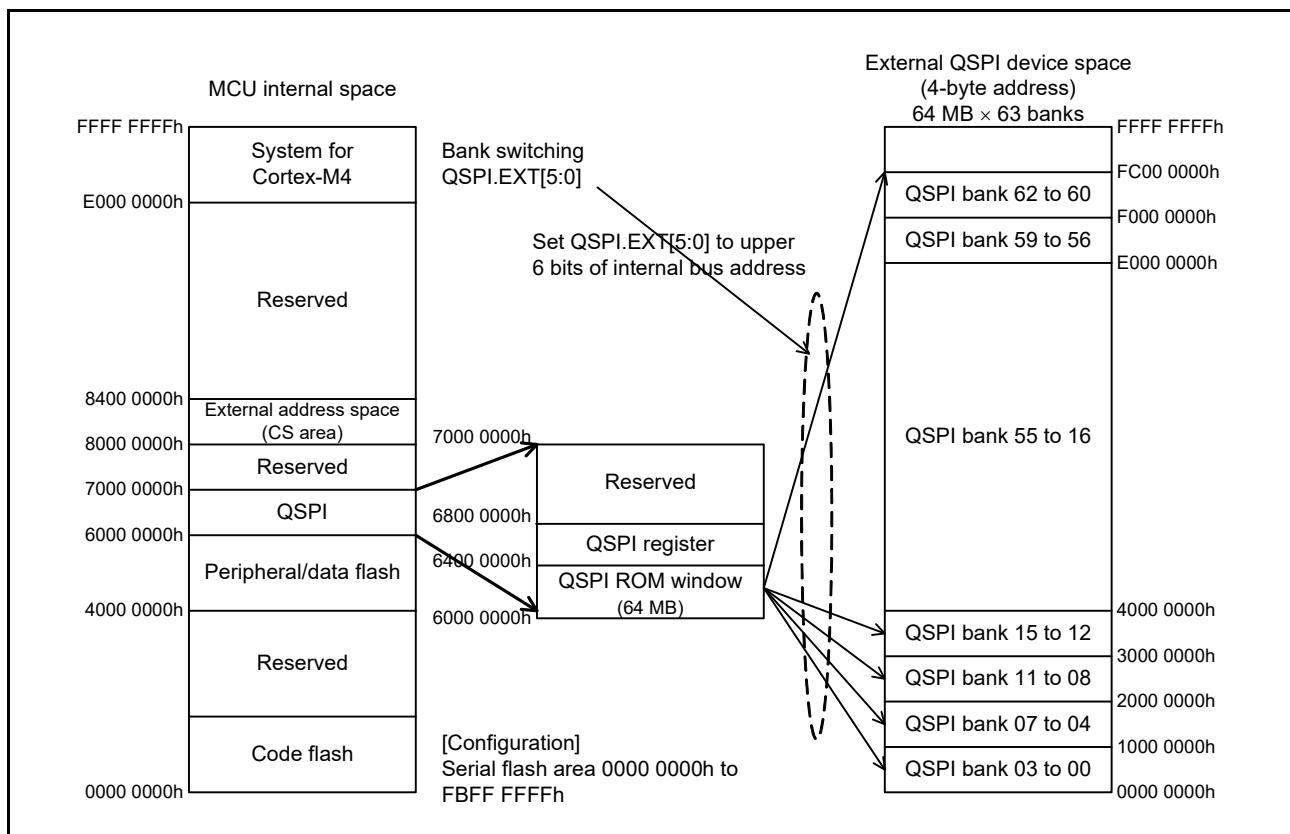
MCU internal space

FFFF FFFFh
System for Cortex-M4
E000 0000h
Reserved
8400 0000h
External address space (CS area)
8000 0000h
Reserved
7000 0000h
QSPI
6000 0000h
Peripheral/data flash
4000 0000h
Reserved
Code flash
0000 0000h

Bank switching QSPI.EXT[5:0]

Set QSPI.EXT[5:0] to upper 6 bits of internal bus address

7000 0000h
Reserved
6800 0000h
QSPI register
6400 0000h
QSPI ROM window (64 MB)
6000 0000h

[Configuration]
Serial flash area 0000 0000h to FBFF FFFFh

External QSPI device space (4-byte address) 64 MB × 63 banks

FFFF FFFFh
FC00 0000h
QSPI bank 62 to 60
F000 0000h
QSPI bank 59 to 56
E000 0000h
QSPI bank 55 to 16
4000 0000h
QSPI bank 15 to 12
3000 0000h
QSPI bank 11 to 08
2000 0000h
QSPI bank 07 to 04
1000 0000h
QSPI bank 03 to 00
0000 0000h